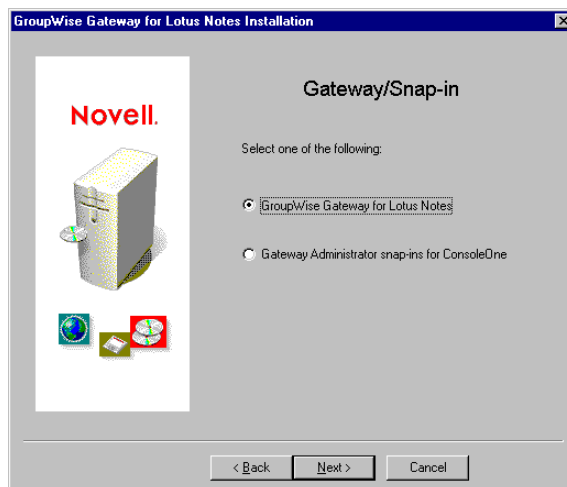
GroupWise Gateway for Lotus Notes Installation

Novell.

Gateway/Snap-in

Select one of the following:

GroupWise Gateway for Lotus Notes

Gateway Administrator snap-ins for ConsoleOne

< Back
Next >
Cancel